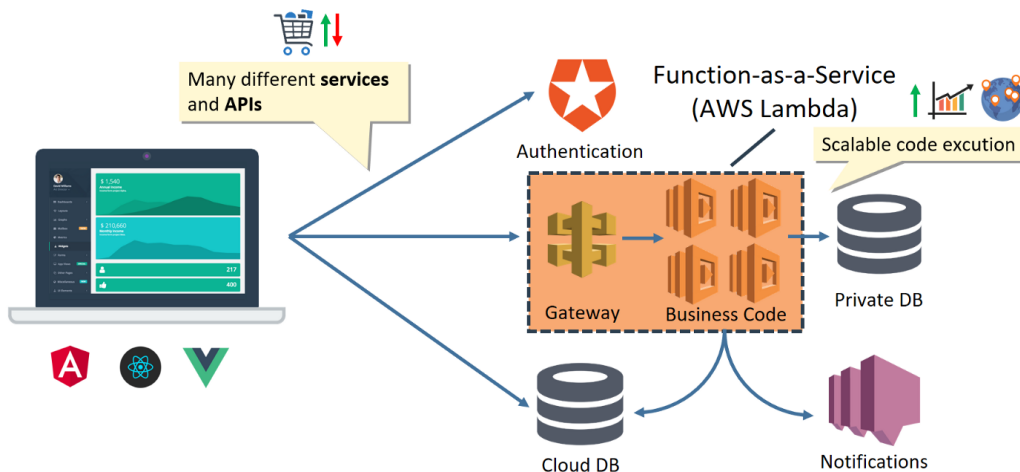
Many different **services** and **APIs**

Function-as-a-Service (AWS Lambda)

Authentication

Scalable code excution

$ 1,540

$ 210,660

217

400

Gateway

Business Code

Private DB

Cloud DB

Notifications